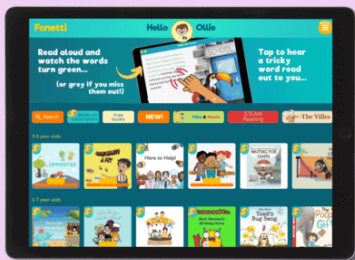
Fonetti

Hello Ollie

Read aloud and watch the words turn green...

(or grey if you miss them out!)

Tap to hear a tricky word read out to you...

Search

Free books

NEW!

Mike & Moxie

STEAM Reading

The Villes

3-5 year olds

Here to Help!

5-7 year olds

Toad's Big Song